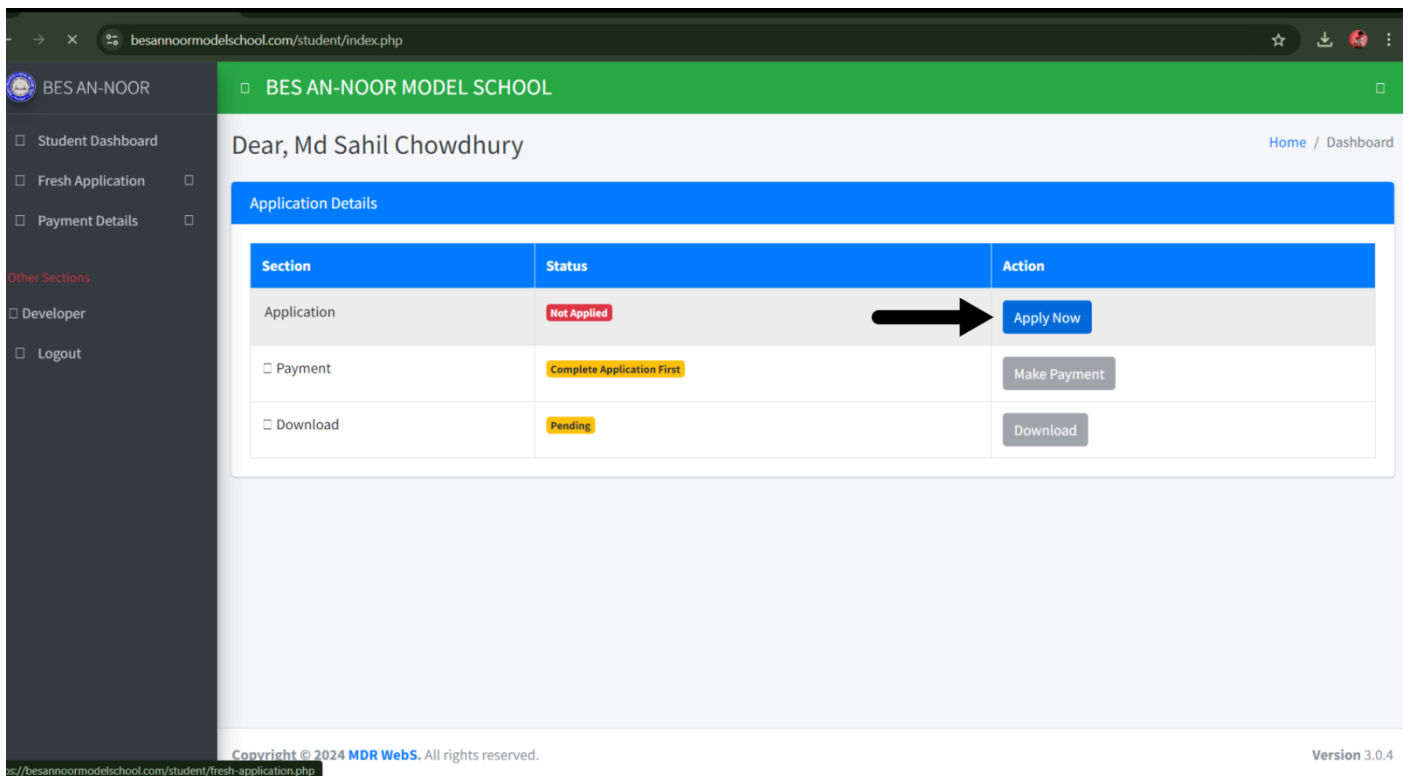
besannoormodelschool.com/student/index.php

BES AN-NOOR

Student Dashboard

Fresh Application

Payment Details

Other Sections

Developer

Logout

BES AN-NOOR MODEL SCHOOL

Dear, Md Sahil Chowdhury

Home / Dashboard

Application Details

| Section | Status | Action |
|---|---|---|
| Application | Not Applied | Apply Now |
| Payment | Complete Application First | Make Payment |
| Download | Pending | Download |

Copyright © 2024 MDR WebS. All rights reserved.

Version 3.0.4

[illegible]s://besannoormodelschool.com/student/fresh-application.php